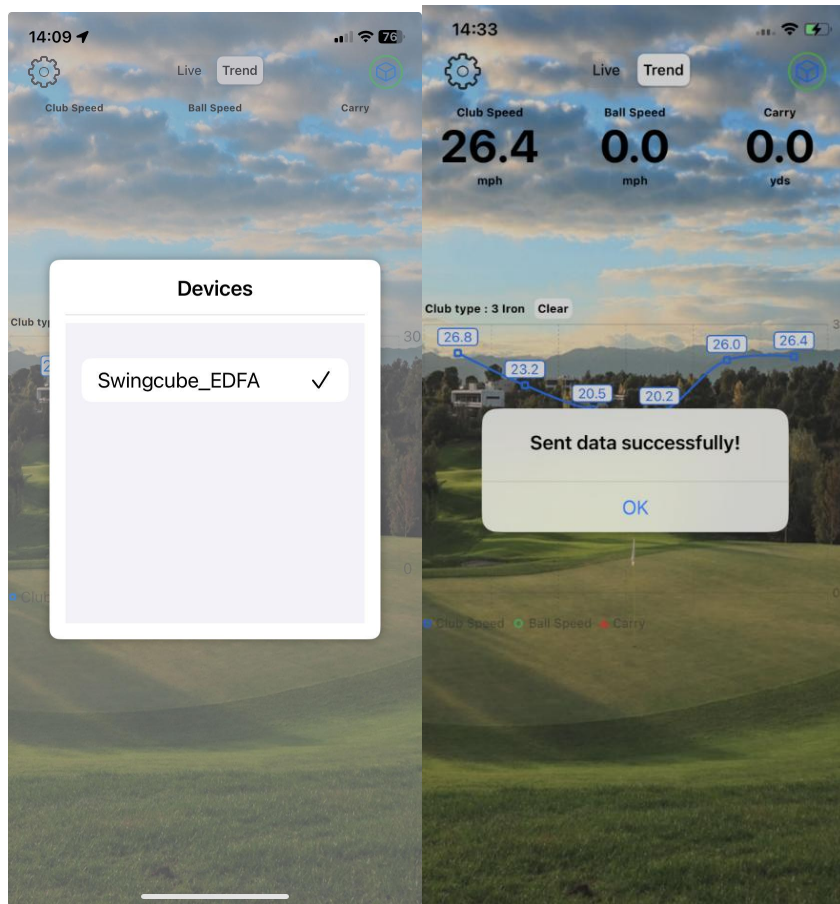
14:09

76

Live Trend

Club Speed Ball Speed Carry

Devices

Swingcube_EDFA ✓

Club typ

30

2

0

Club

14:33

Live Trend

Club Speed
26.4
mph

Ball Speed
0.0
mph

Carry
0.0
yds

Club type : 3 Iron Clear

3

26.8

23.2

20.5

20.2

26.0

26.4

Sent data successfully!

OK

0

Club Speed Ball Speed Carry